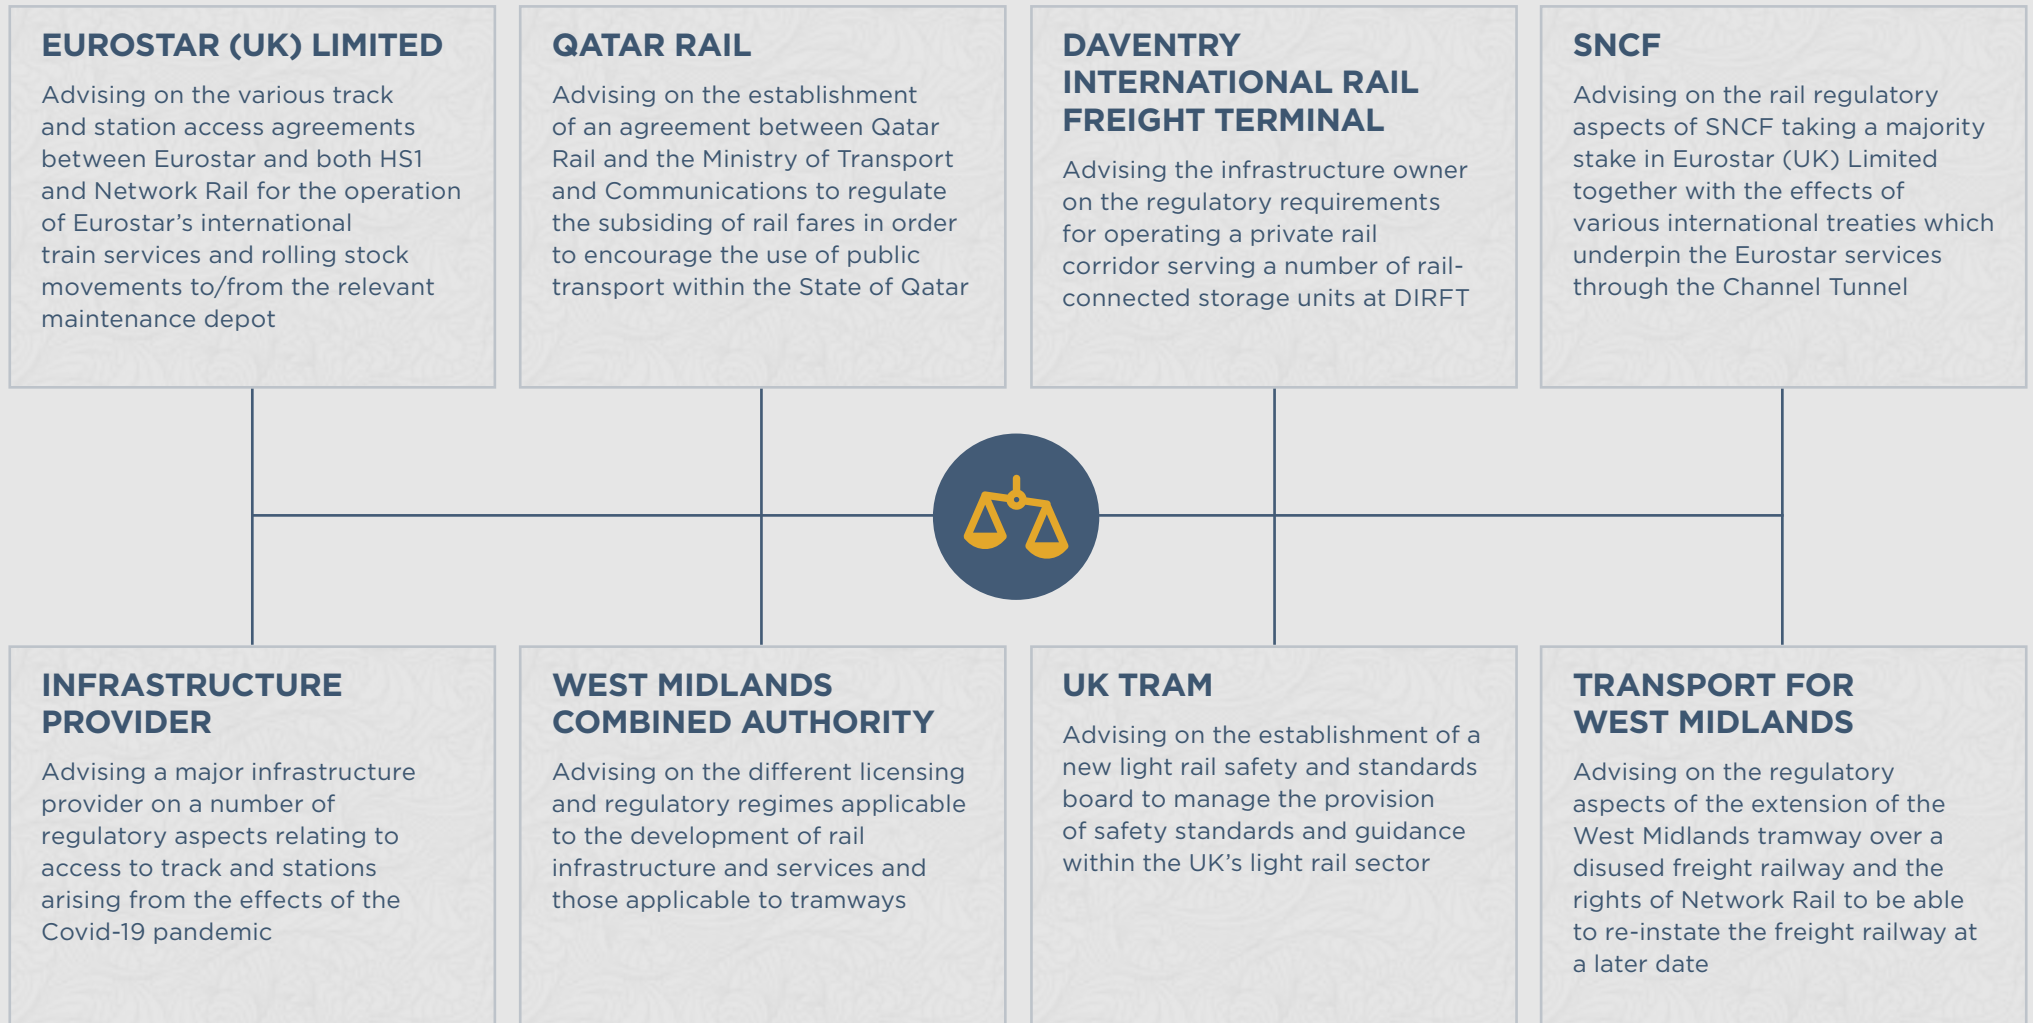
EUROSTAR (UK) LIMITED

Advising on the various track and station access agreements between Eurostar and both HS1 and Network Rail for the operation of Eurostar's international train services and rolling stock movements to/from the relevant maintenance depot

QATAR RAIL

Advising on the establishment of an agreement between Qatar Rail and the Ministry of Transport and Communications to regulate the subsiding of rail fares in order to encourage the use of public transport within the State of Qatar

DAVENTRY INTERNATIONAL RAIL FREIGHT TERMINAL

Advising the infrastructure owner on the regulatory requirements for operating a private rail corridor serving a number of rail-connected storage units at DIRFT

SNCF

Advising on the rail regulatory aspects of SNCF taking a majority stake in Eurostar (UK) Limited together with the effects of various international treaties which underpin the Eurostar services through the Channel Tunnel

INFRASTRUCTURE PROVIDER

Advising a major infrastructure provider on a number of regulatory aspects relating to access to track and stations arising from the effects of the Covid-19 pandemic

WEST MIDLANDS COMBINED AUTHORITY

Advising on the different licensing and regulatory regimes applicable to the development of rail infrastructure and services and those applicable to tramways

UK TRAM

Advising on the establishment of a new light rail safety and standards board to manage the provision of safety standards and guidance within the UK's light rail sector

TRANSPORT FOR WEST MIDLANDS

Advising on the regulatory aspects of the extension of the West Midlands tramway over a disused freight railway and the rights of Network Rail to be able to re-instate the freight railway at a later date